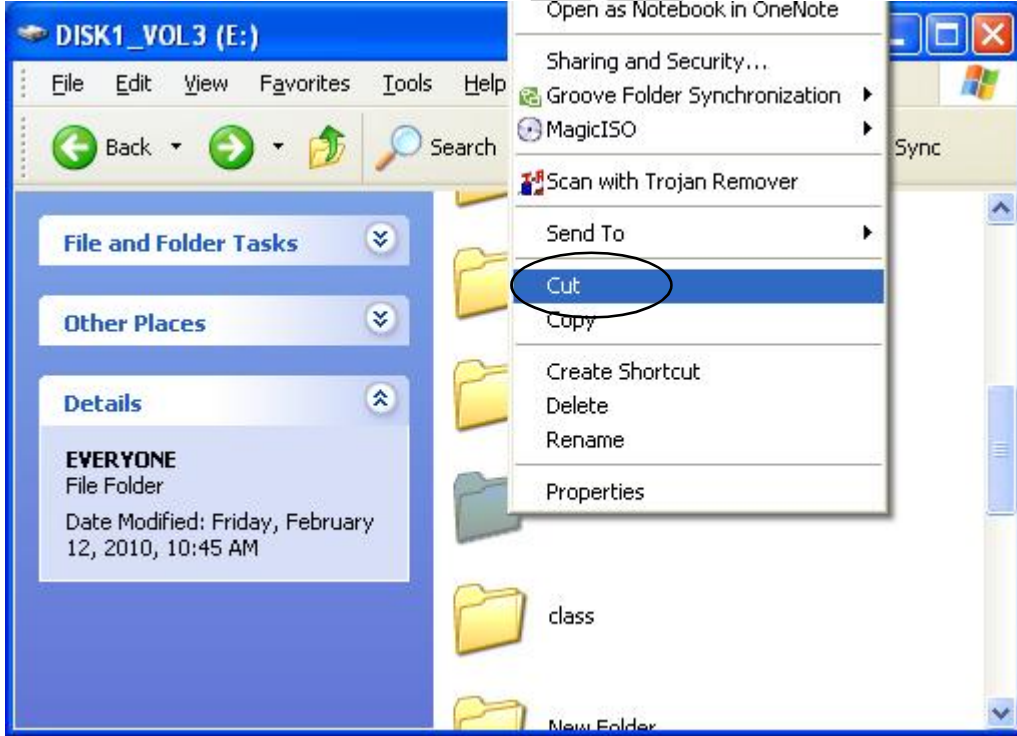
DISK1_VOL3 (E:)

File Edit View Favorites Tools Help

Back Search Sync

File and Folder Tasks

Other Places

Details

EVERYONE
File Folder
Date Modified: Friday, February 12, 2010, 10:45 AM

Open as Notebook in OneNote
Sharing and Security...
Groove Folder Synchronization
MagicISO
Scan with Trojan Remover
Send To
Cut
Copy
Create Shortcut
Delete
Rename
Properties

class

New Folder